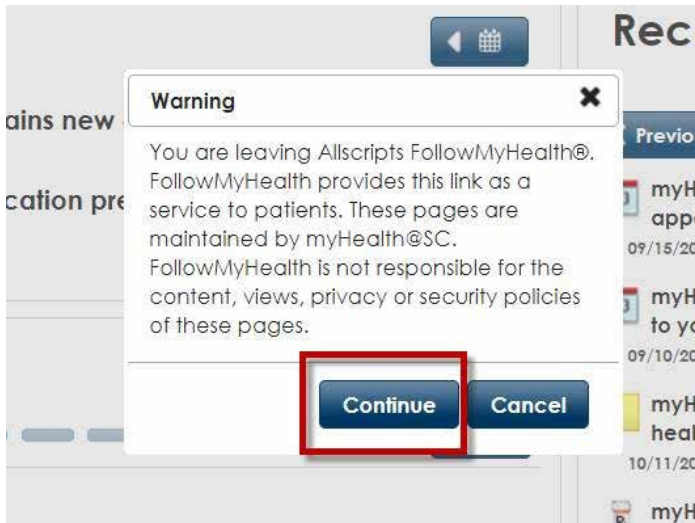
Rec

ains new

cation pre

Warning

You are leaving Allscripts FollowMyHealth®. FollowMyHealth provides this link as a service to patients. These pages are maintained by myHealth@SC. FollowMyHealth is not responsible for the content, views, privacy or security policies of these pages.

Continue Cancel

Previo

myH appo 09/15/20

myH to yo 09/10/20

myH heal 10/11/20

myH